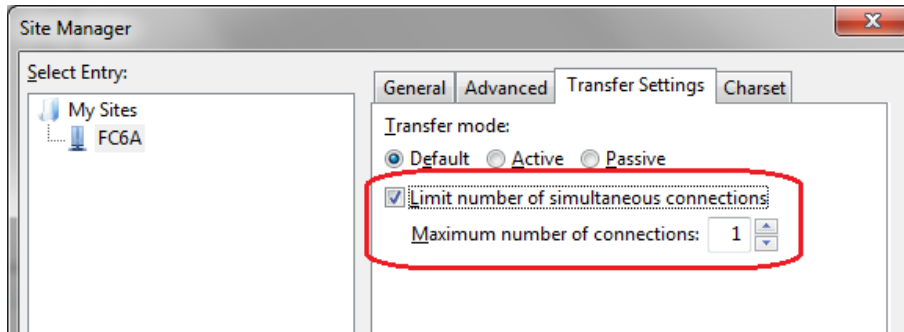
Site Manager

Select Entry:

My Sites
FC6A

General
Advanced
Transfer Settings
Charset

Transfer mode:

Default
Active
Passive

Limit number of simultaneous connections

Maximum number of connections: 1